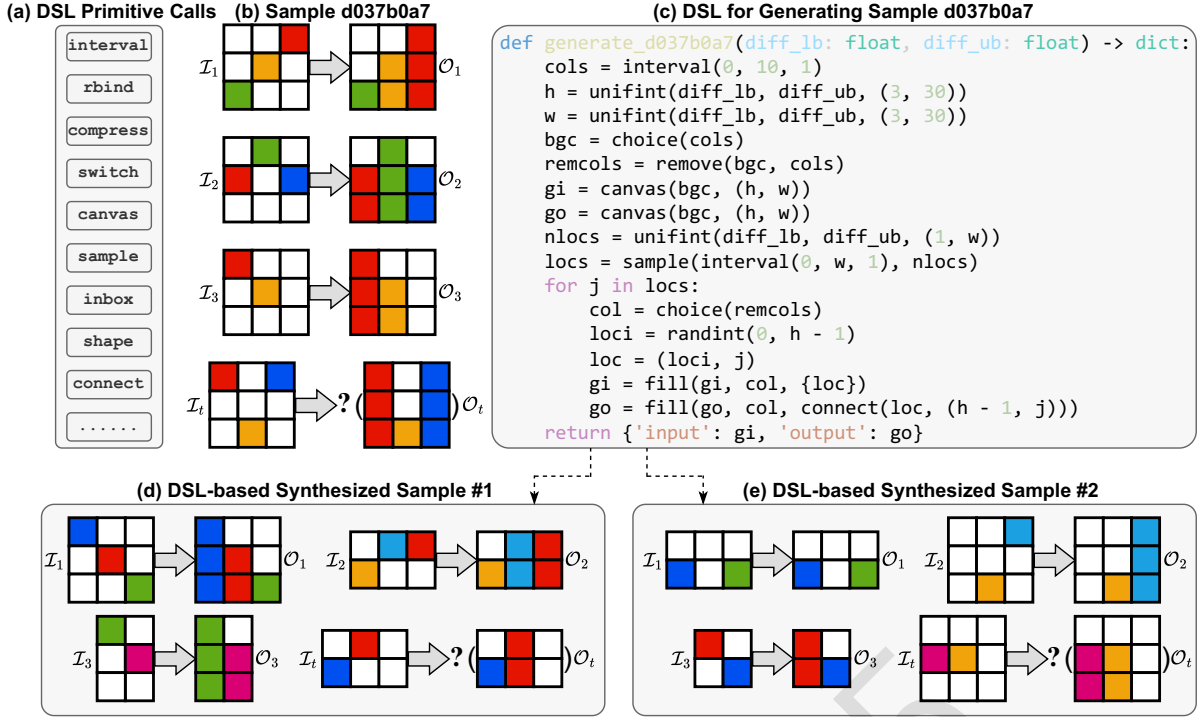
(a) DSL Primitive Calls

interval
rbind
compress
switch
canvas
sample
inbox
shape
connect
......

(b) Sample d037b0a7

$\mathcal{I}_1$ $\mathcal{O}_1$
$\mathcal{I}_2$ $\mathcal{O}_2$
$\mathcal{I}_3$ $\mathcal{O}_3$
$\mathcal{I}_t$ ? ( ) $\mathcal{O}_t$

(c) DSL for Generating Sample d037b0a7

```
def generate_d037b0a7(diff_lb: float, diff_ub: float) -> dict:
    cols = interval(0, 10, 1)
    h = unifint(diff_lb, diff_ub, (3, 30))
    w = unifint(diff_lb, diff_ub, (3, 30))
    bgc = choice(cols)
    remcols = remove(bgc, cols)
    gi = canvas(bgc, (h, w))
    go = canvas(bgc, (h, w))
    nlocs = unifint(diff_lb, diff_ub, (1, w))
    locs = sample(interval(0, w, 1), nlocs)
    for j in locs:
        col = choice(remcols)
        loci = randint(0, h - 1)
        loc = (loci, j)
        gi = fill(gi, col, {loc})
        go = fill(go, col, connect(loc, (h - 1, j)))
    return {'input': gi, 'output': go}
```

(d) DSL-based Synthesized Sample #1

$\mathcal{I}_1$ $\mathcal{O}_1$ $\mathcal{I}_2$ $\mathcal{O}_2$
$\mathcal{I}_3$ $\mathcal{O}_3$ $\mathcal{I}_t$ ? ( ) $\mathcal{O}_t$

(e) DSL-based Synthesized Sample #2

$\mathcal{I}_1$ $\mathcal{O}_1$ $\mathcal{I}_2$ $\mathcal{O}_2$
$\mathcal{I}_3$ $\mathcal{O}_3$ $\mathcal{I}_t$ ? ( ) $\mathcal{O}_t$